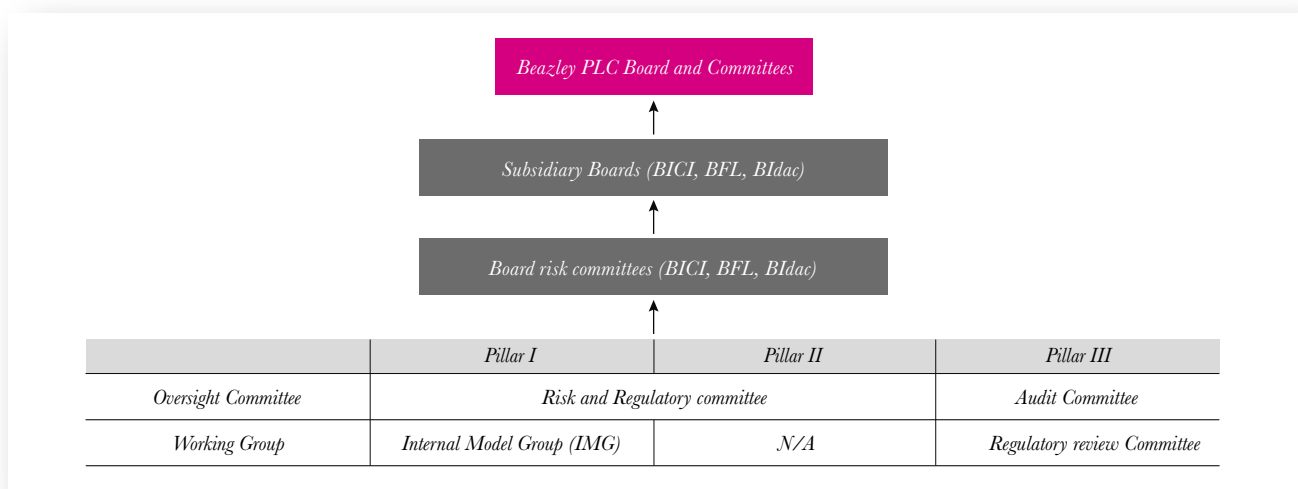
Beazley PLC Board and Committees

Subsidiary Boards (BICI, BFL, BIdac)

Board risk committees (BICI, BFL, BIdac)

| | Pillar I | Pillar II | Pillar III |
|---|---|---|---|
| Oversight Committee | Risk and Regulatory committee | | Audit Committee |
| Working Group | Internal Model Group (IMG) | N/A | Regulatory review Committee |